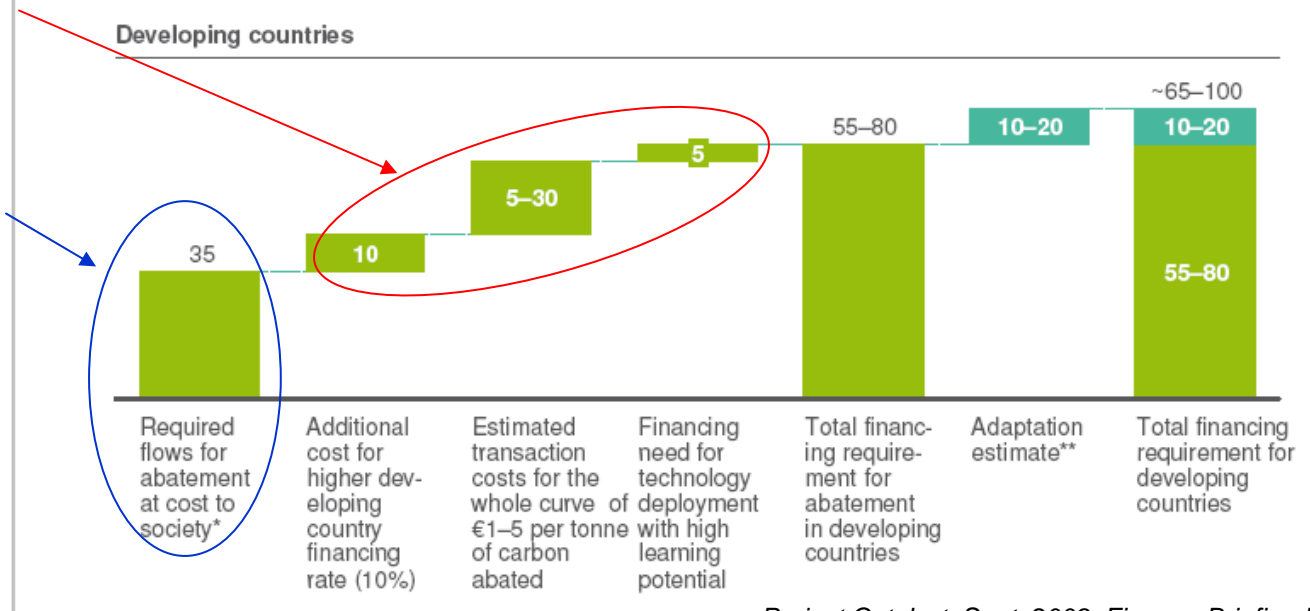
Developing countries

~65–100

55–80

10–20

10–20

5

5–30

35

10

55–80

Required flows for abatement at cost to society*

Additional cost for higher developing country financing rate (10%)

Estimated transaction costs for the whole curve of €1–5 per tonne of carbon abated

Financing need for technology deployment with high learning potential

Total financing requirement for abatement in developing countries

Adaptation estimate**

Total financing requirement for developing countries

Project Catalyst, Sept. 2009, Finance Briefing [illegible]